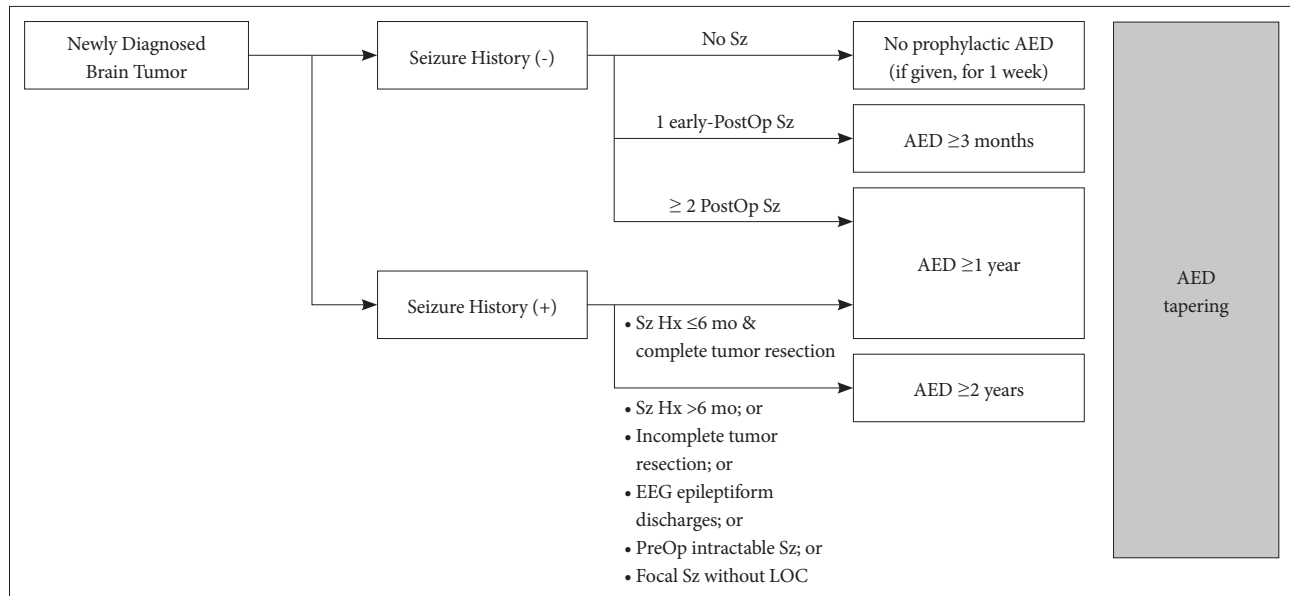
Newly Diagnosed Brain Tumor

Seizure History (-)

No Sz

No prophylactic AED (if given, for 1 week)

1 early-PostOp Sz

AED $\geq$3 months

$\geq$ 2 PostOp Sz

AED $\geq$1 year

Seizure History (+)

• Sz Hx $\leq$6 mo & complete tumor resection

AED $\geq$2 years

• Sz Hx >6 mo; or
• Incomplete tumor resection; or
• EEG epileptiform discharges; or
• PreOp intractable Sz; or
• Focal Sz without LOC

AED tapering